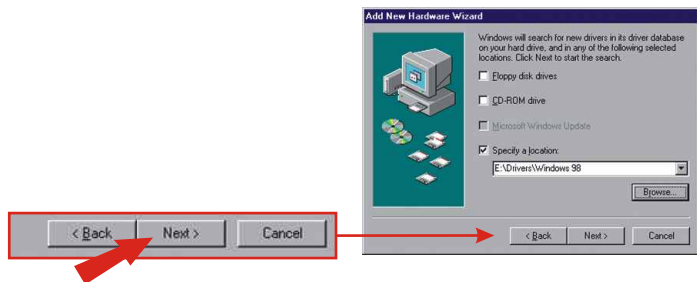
Add New Hardware Wizard

Windows will search for new drivers in its driver database on your hard drive, and in any of the following selected locations. Click Next to start the search.

Floppy disk drives

CD-ROM drive

Microsoft Windows Update

Specify a location:

E:\Drivers\Windows 98

Browse...

< Back
Next >
Cancel

< Back
Next >
Cancel